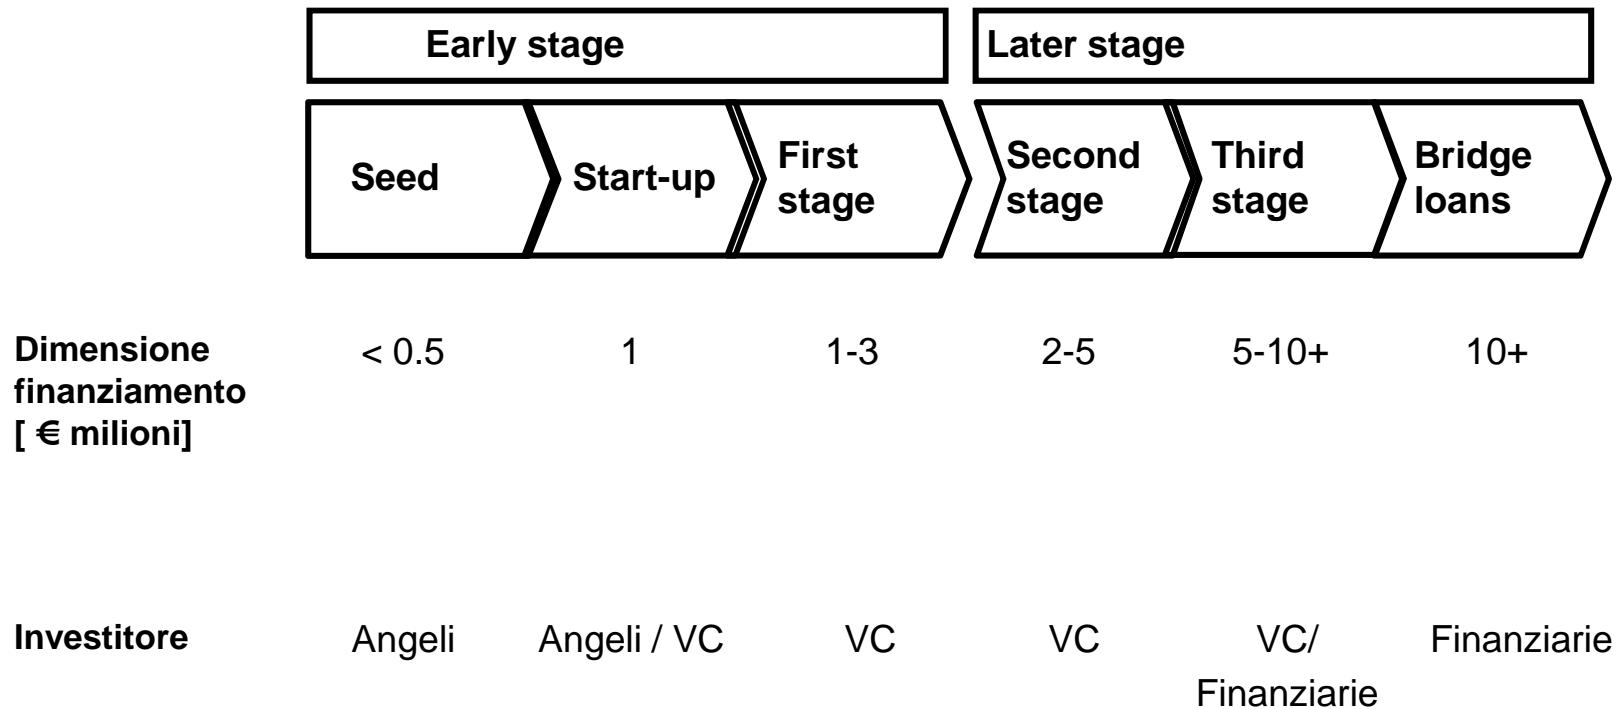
|  | Early stage | | | Later stage | | |
|---|---|---|---|---|---|---|
|  | Seed | Start-up | First stage | Second stage | Third stage | Bridge loans |
| Dimensione finanziamento [ € milioni] | < 0.5 | 1 | 1-3 | 2-5 | 5-10+ | 10+ |
| Investitore | Angeli | Angeli / VC | VC | VC | VC/ Finanziarie | Finanziarie |